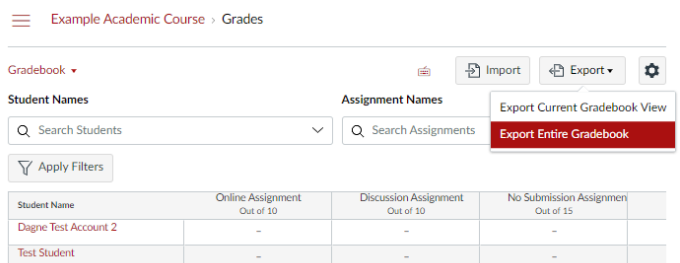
Example Academic Course › Grades

Gradebook ▾

Import

Export ▾

Student Names

Assignment Names

Search Students

Search Assignments

Export Current Gradebook View

Export Entire Gradebook

Apply Filters

| Student Name | Online Assignment Out of 10 | Discussion Assignment Out of 10 | No Submission Assignmen Out of 15 |
|---|---|---|---|
| Dagne Test Account 2 | – | – | – |
| Test Student | – | – | – |